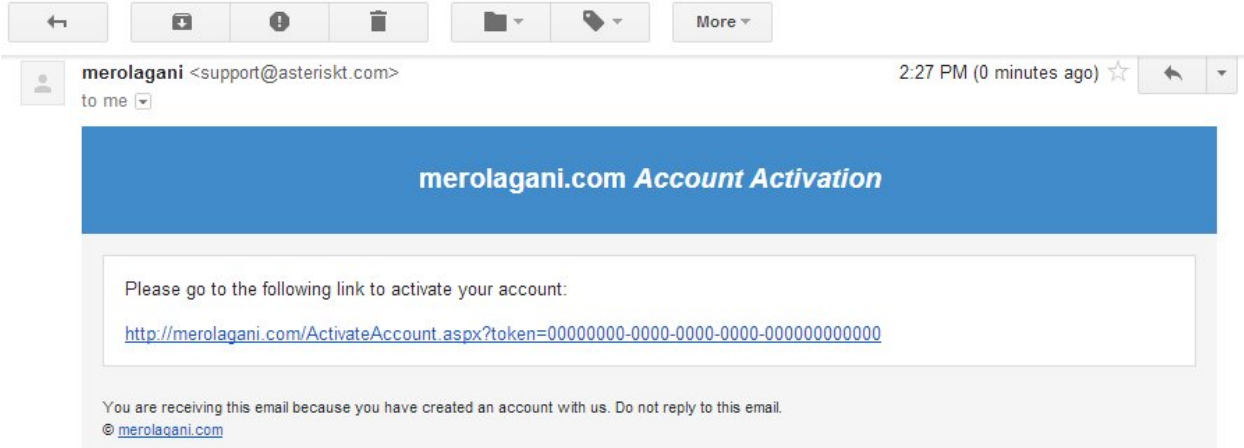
More

merolagani <support@asteriskt.com>
to me

2:27 PM (0 minutes ago)

merolagani.com *Account Activation*

Please go to the following link to activate your account:

http://merolagani.com/ActivateAccount.aspx?token=00000000-0000-0000-0000-000000000000

You are receiving this email because you have created an account with us. Do not reply to this email.
© merolagani.com